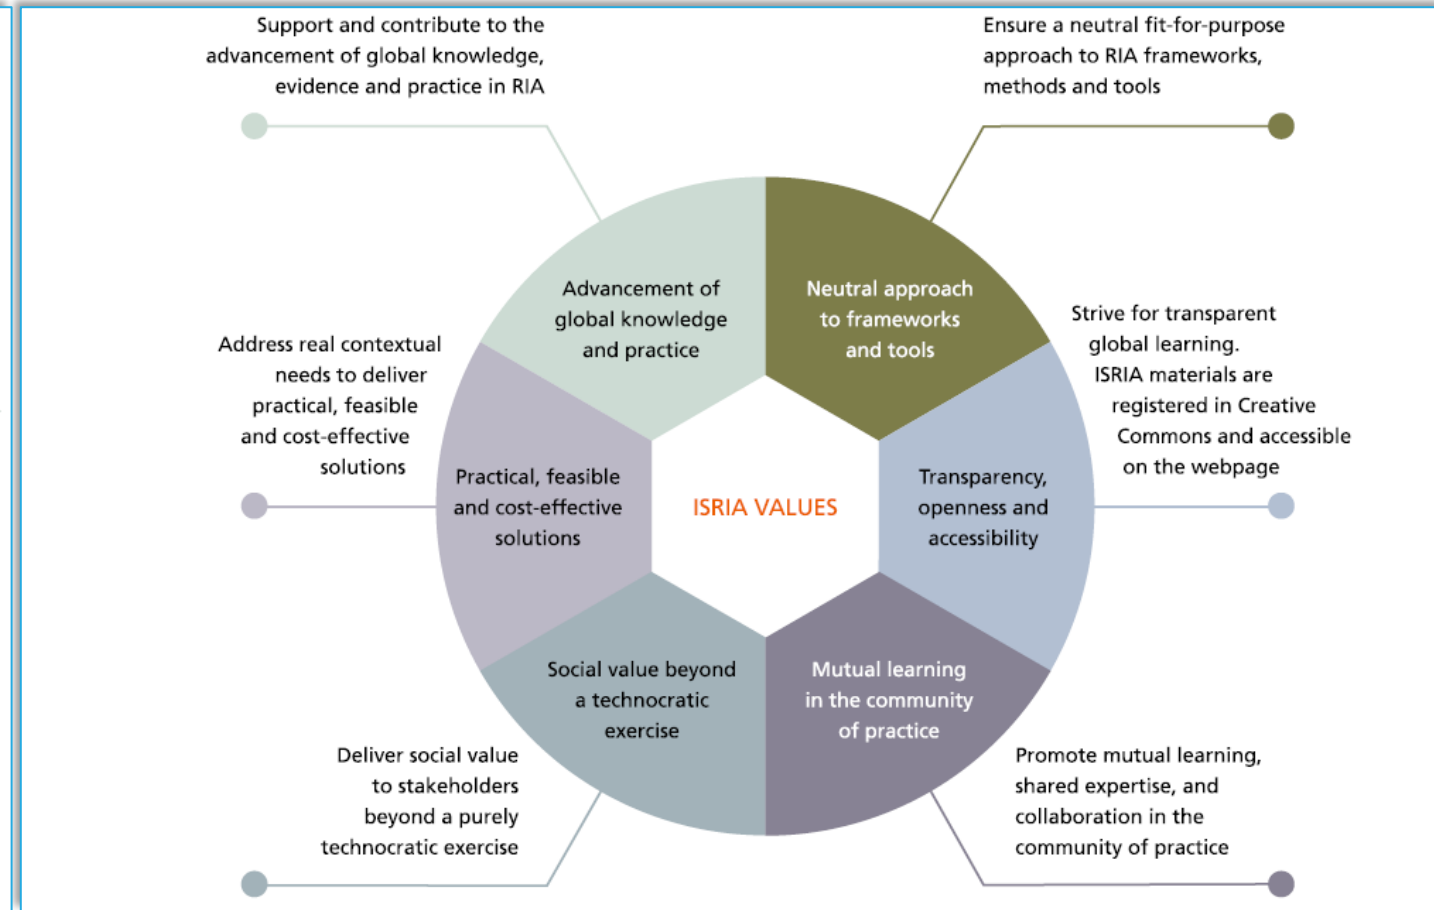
Support and contribute to the advancement of global knowledge, evidence and practice in RIA

Ensure a neutral fit-for-purpose approach to RIA frameworks, methods and tools

Advancement of global knowledge and practice

Neutral approach to frameworks and tools

Address real contextual needs to deliver practical, feasible and cost-effective solutions

Strive for transparent global learning. ISRIA materials are registered in Creative Commons and accessible on the webpage

Practical, feasible and cost-effective solutions

ISRIA VALUES

Transparency, openness and accessibility

Social value beyond a technocratic exercise

Mutual learning in the community of practice

Deliver social value to stakeholders beyond a purely technocratic exercise

Promote mutual learning, shared expertise, and collaboration in the community of practice